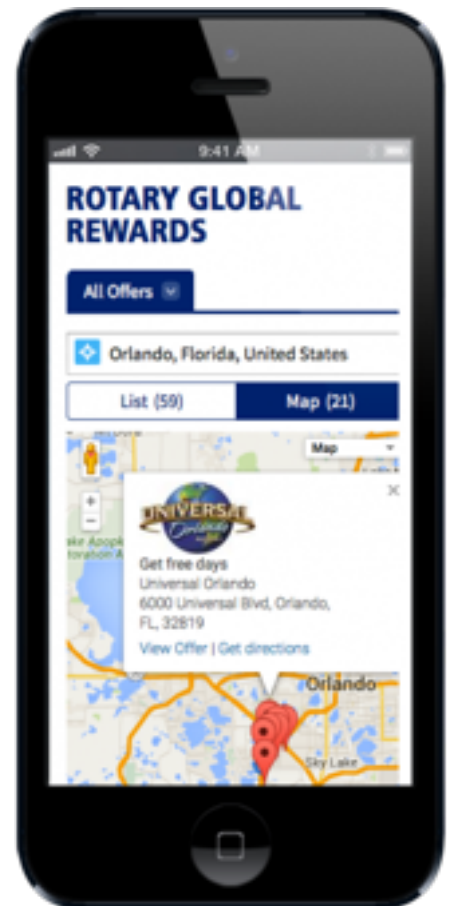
9:41 AM

ROTARY GLOBAL REWARDS

All Offers

Orlando, Florida, United States

List (59)

Map (21)

Map

+

−

UNIVERSAL Orlando

Get free days
Universal Orlando
6000 Universal Blvd, Orlando, FL, 32819

View Offer | Get directions

Orlando

Sky Lake